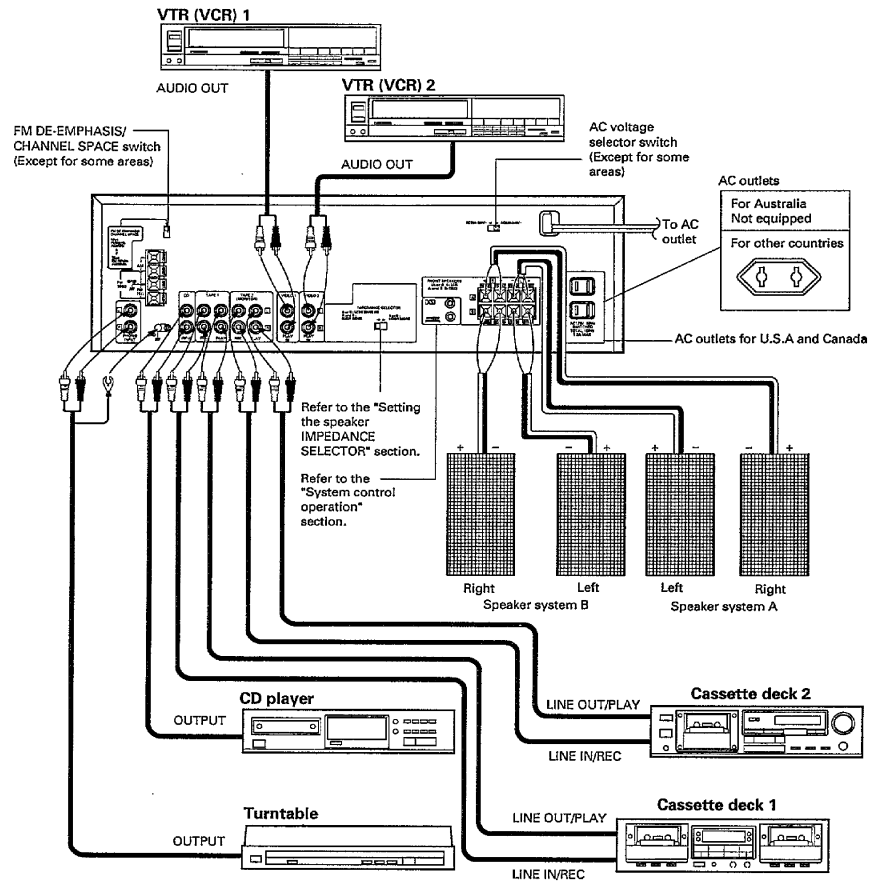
VTR (VCR) 1

AUDIO OUT

VTR (VCR) 2

AUDIO OUT

FM DE-EMPHASIS/ CHANNEL SPACE switch (Except for some areas)

AC voltage selector switch (Except for some areas)

AC outlets

| For Australia Not equipped |
|---|
| For other countries |

To AC outlet

AC outlets for U.S.A and Canada

Refer to the "Setting the speaker IMPEDANCE SELECTOR" section.

Refer to the "System control operation" section.

+ − − + + − − +

Right
Left
Speaker system B

Left
Right
Speaker system A

CD player

OUTPUT

Cassette deck 2

LINE OUT/PLAY

LINE IN/REC

Turntable

OUTPUT

Cassette deck 1

LINE OUT/PLAY

LINE IN/REC